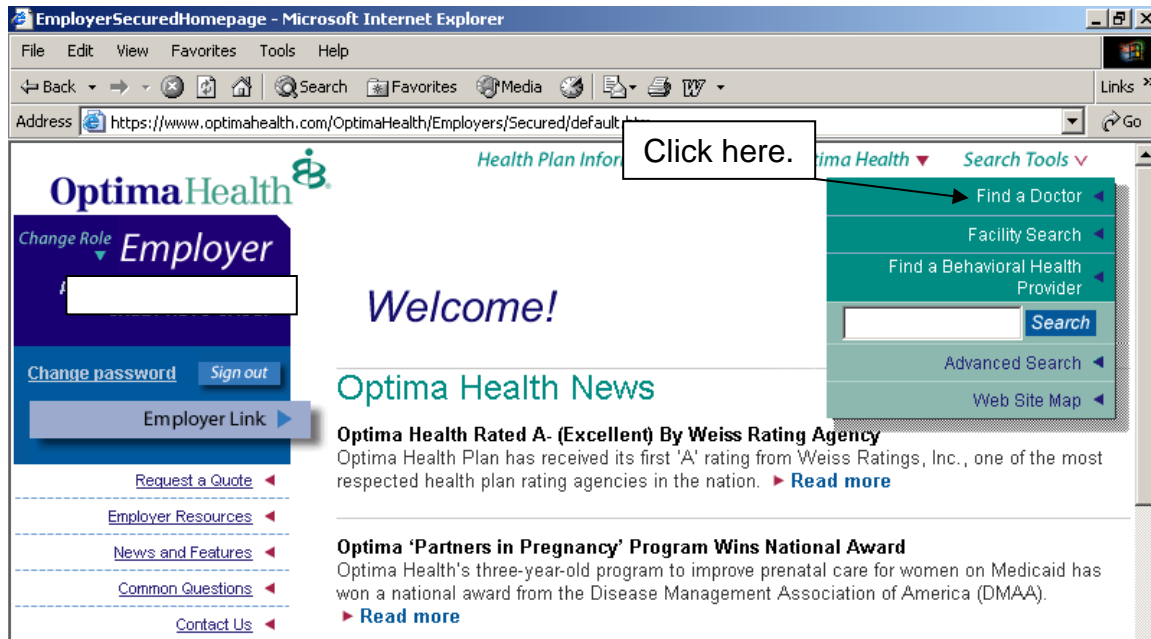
EmployerSecuredHomepage - Microsoft Internet Explorer

File Edit View Favorites Tools Help

Back Search Favorites Media

Links

Address https://www.optimahealth.com/OptimaHealth/Employers/Secured/default.htm

Go

OptimaHealth

Health Plan Infor

Click here.

tima Health ▼

Search Tools ∨

Find a Doctor ◄

Facility Search ◄

Find a Behavioral Health Provider ◄

Search

Advanced Search ◄

Web Site Map ◄

Change Role Employer

Welcome!

Change password

Sign out

Employer Link

Optima Health News

Optima Health Rated A- (Excellent) By Weiss Rating Agency

Optima Health Plan has received its first 'A' rating from Weiss Ratings, Inc., one of the most respected health plan rating agencies in the nation. ► Read more

Request a Quote ◄

Employer Resources ◄

News and Features ◄

Common Questions ◄

Contact Us ◄

Optima 'Partners in Pregnancy' Program Wins National Award

Optima Health's three-year-old program to improve prenatal care for women on Medicaid has won a national award from the Disease Management Association of America (DMAA).

► Read more